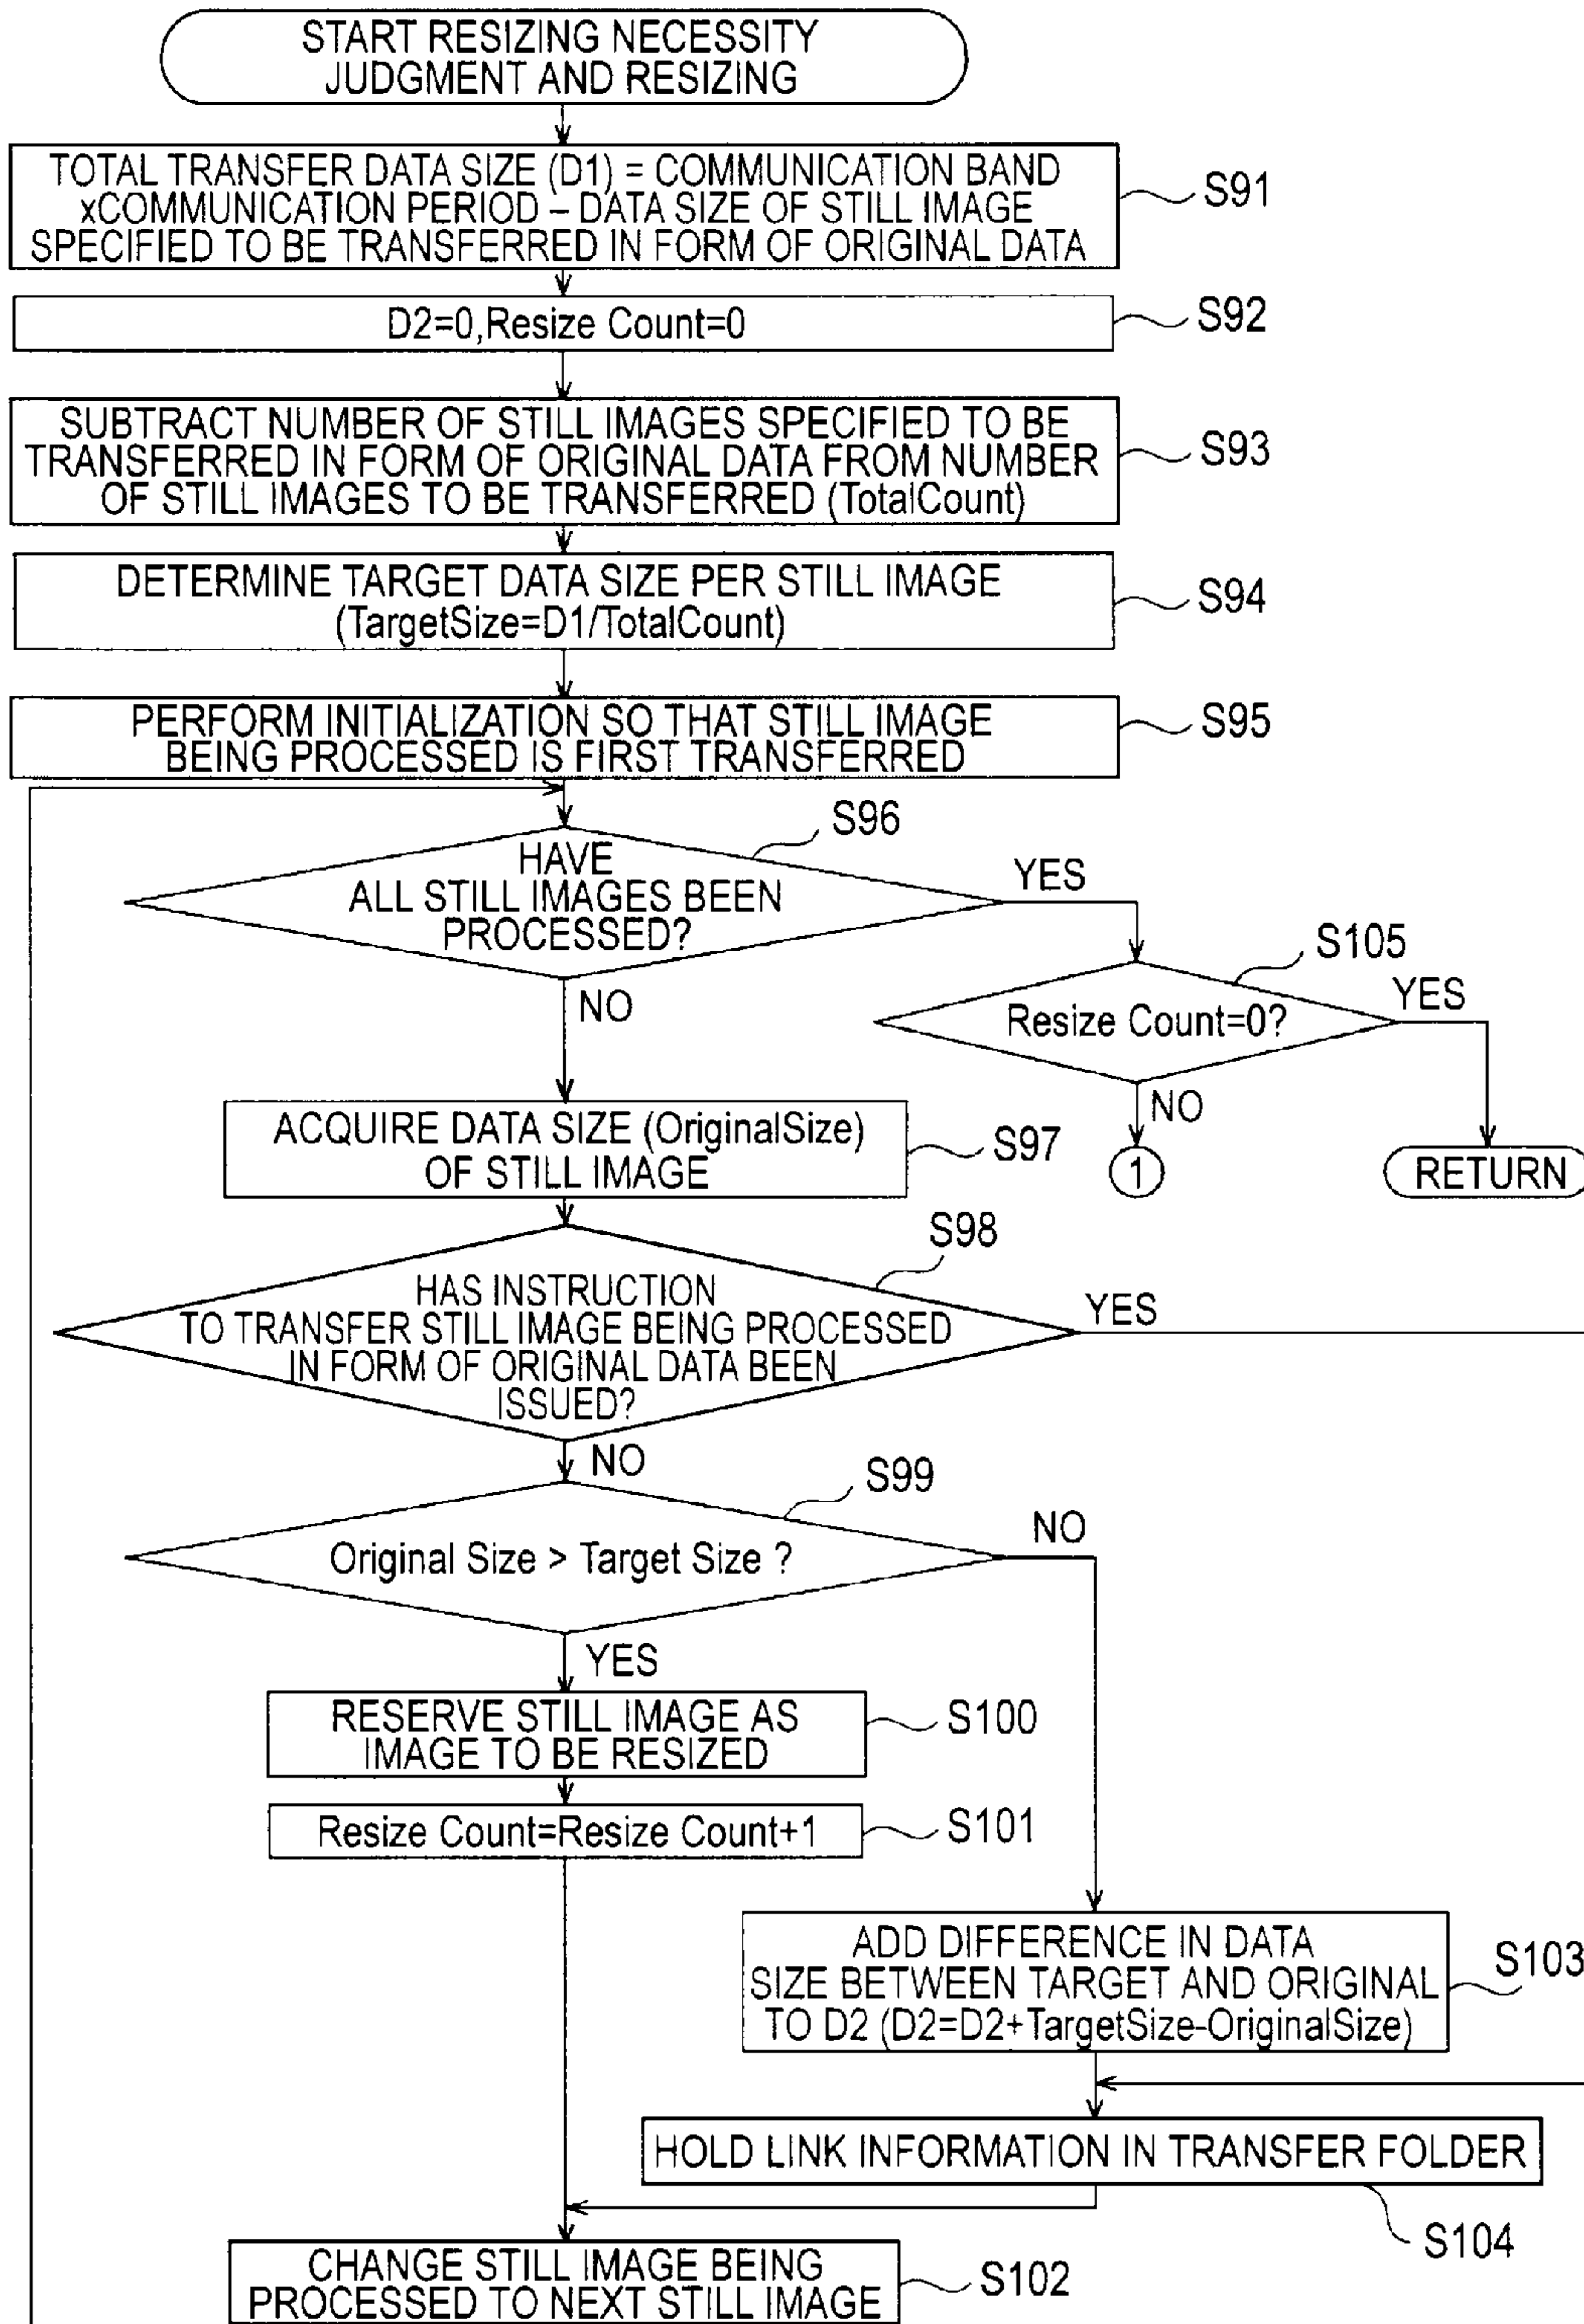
START RESIZING NECESSITY JUDGMENT AND RESIZING

TOTAL TRANSFER DATA SIZE (D1) = COMMUNICATION BAND xCOMMUNICATION PERIOD – DATA SIZE OF STILL IMAGE SPECIFIED TO BE TRANSFERRED IN FORM OF ORIGINAL DATA

S91

D2=0,Resize Count=0

S92

SUBTRACT NUMBER OF STILL IMAGES SPECIFIED TO BE TRANSFERRED IN FORM OF ORIGINAL DATA FROM NUMBER OF STILL IMAGES TO BE TRANSFERRED (TotalCount)

S93

DETERMINE TARGET DATA SIZE PER STILL IMAGE (TargetSize=D1/TotalCount)

S94

PERFORM INITIALIZATION SO THAT STILL IMAGE BEING PROCESSED IS FIRST TRANSFERRED

S95

S96

HAVE ALL STILL IMAGES BEEN PROCESSED?

YES

S105

Resize Count=0?

YES

NO

NO

ACQUIRE DATA SIZE (OriginalSize) OF STILL IMAGE

S97

1

RETURN

S98

HAS INSTRUCTION TO TRANSFER STILL IMAGE BEING PROCESSED IN FORM OF ORIGINAL DATA BEEN ISSUED?

YES

NO

S99

NO

Original Size > Target Size ?

YES

RESERVE STILL IMAGE AS IMAGE TO BE RESIZED

S100

Resize Count=Resize Count+1

S101

ADD DIFFERENCE IN DATA SIZE BETWEEN TARGET AND ORIGINAL TO D2 (D2=D2+TargetSize-OriginalSize)

S103

HOLD LINK INFORMATION IN TRANSFER FOLDER

S104

CHANGE STILL IMAGE BEING PROCESSED TO NEXT STILL IMAGE

S102